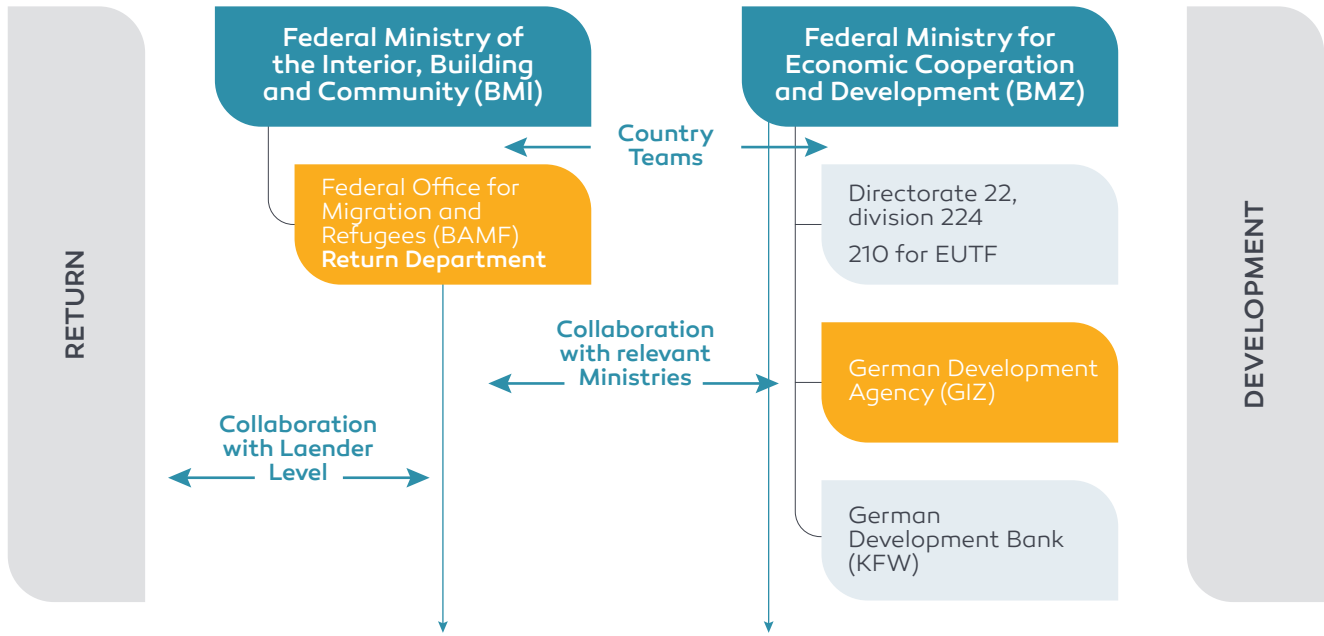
RETURN

Federal Ministry of the Interior, Building and Community (BMI)

Federal Ministry for Economic Cooperation and Development (BMZ)

Country Teams

Federal Office for Migration and Refugees (BAMF) **Return Department**

Directorate 22, division 224

210 for EUTF

Collaboration with relevant Ministries

German Development Agency (GIZ)

Collaboration with Laender Level

German Development Bank (KFW)

DEVELOPMENT